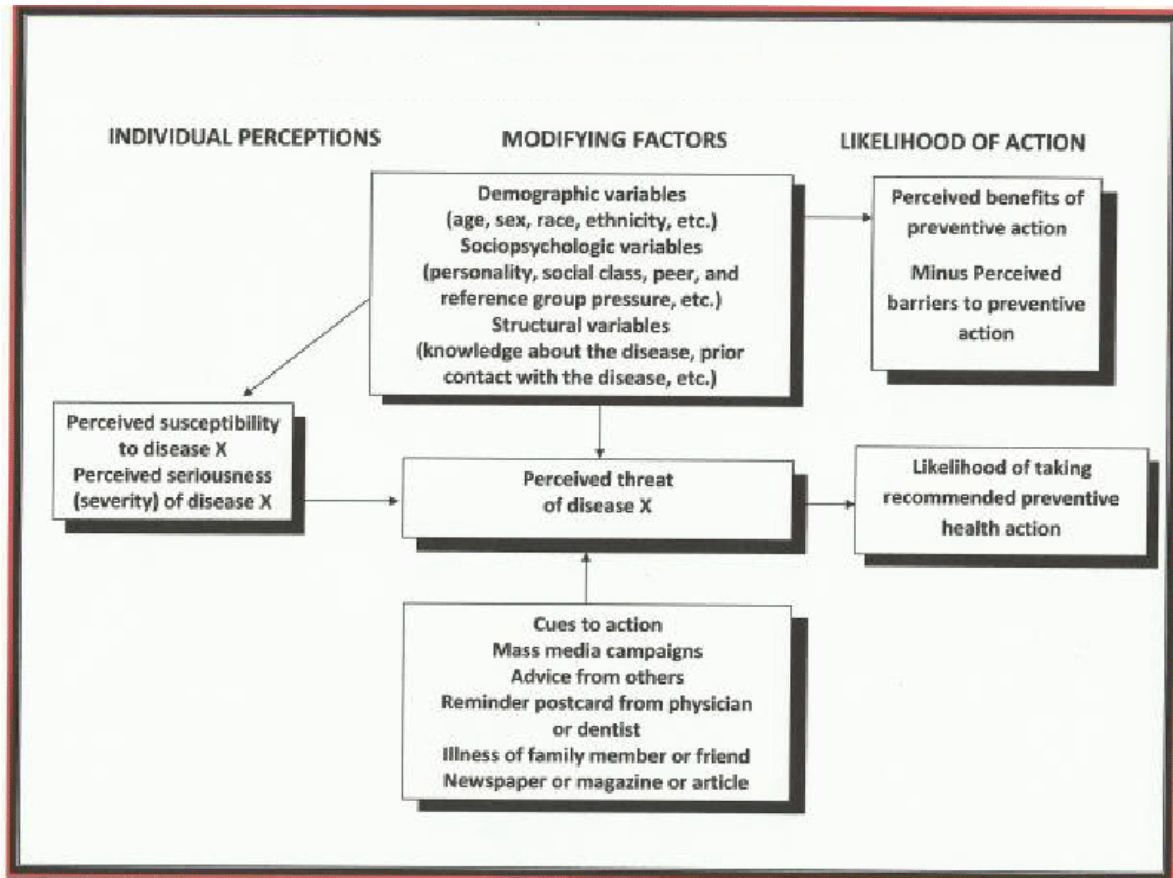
INDIVIDUAL PERCEPTIONS

MODIFYING FACTORS

LIKELIHOOD OF ACTION

Demographic variables
(age, sex, race, ethnicity, etc.)
Sociopsychologic variables
(personality, social class, peer, and reference group pressure, etc.)
Structural variables
(knowledge about the disease, prior contact with the disease, etc.)

Perceived benefits of preventive action

Minus Perceived barriers to preventive action

Perceived susceptibility to disease X
Perceived seriousness (severity) of disease X

Perceived threat of disease X

Likelihood of taking recommended preventive health action

Cues to action
Mass media campaigns
Advice from others
Reminder postcard from physician or dentist
Illness of family member or friend
Newspaper or magazine or article